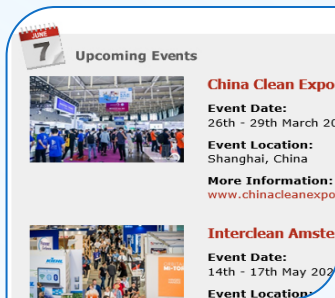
JUNE
7
Upcoming Events

China Clean Expo

Event Date:
26th - 29th March 20

Event Location:
Shanghai, China

More Information:
www.chinacleanexpo

Interclean Amste

Event Date:
14th - 17th May 202

Event Location